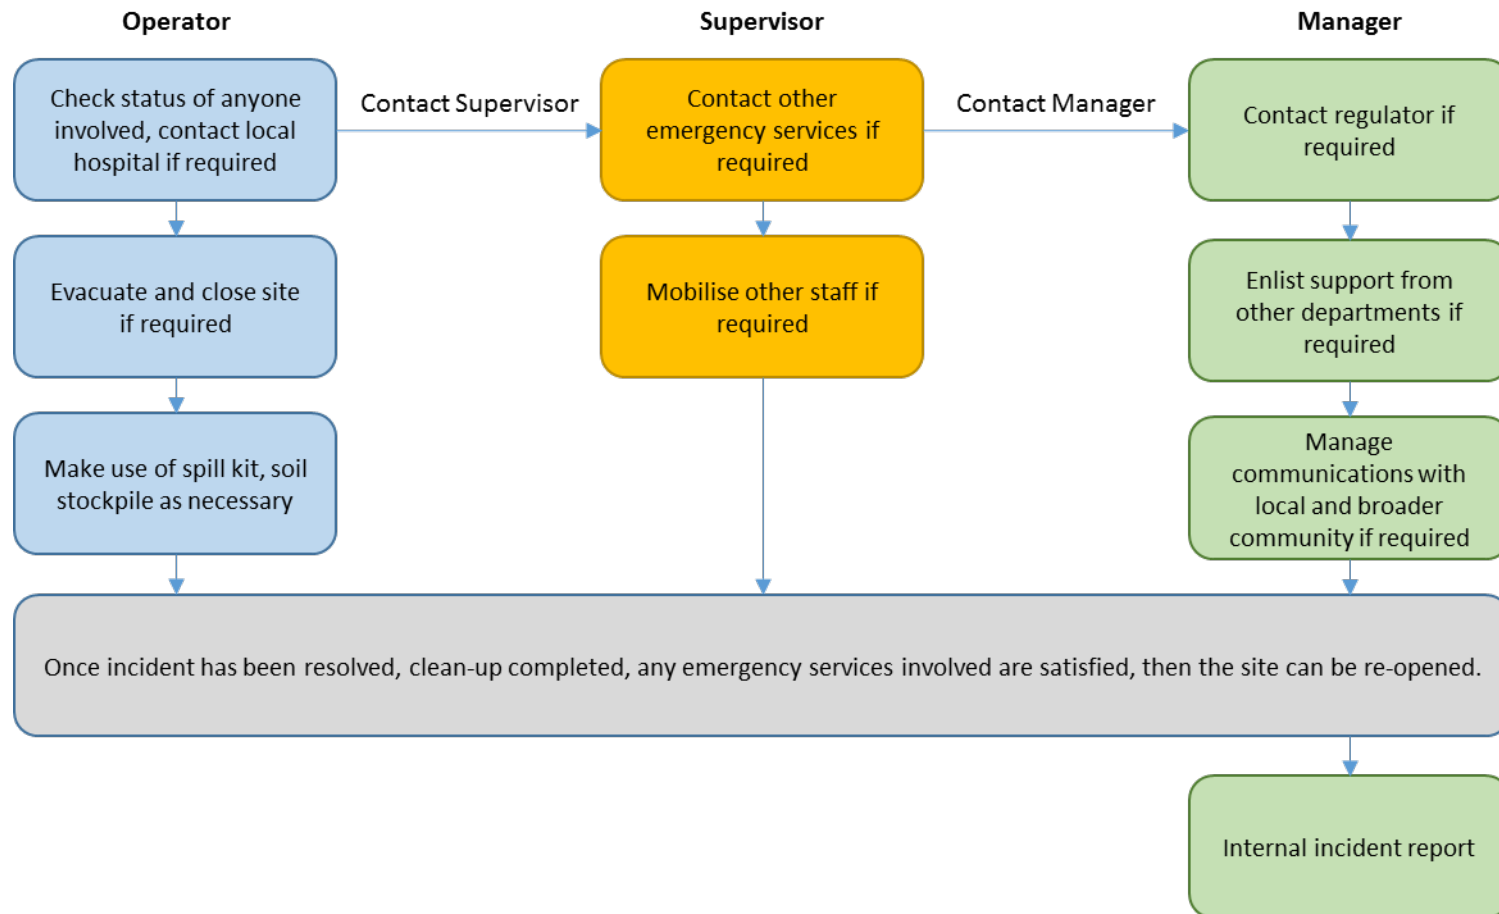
Operator

Supervisor

Manager

Check status of anyone involved, contact local hospital if required

Contact Supervisor

Contact other emergency services if required

Contact Manager

Contact regulator if required

Evacuate and close site if required

Mobilise other staff if required

Enlist support from other departments if required

Make use of spill kit, soil stockpile as necessary

Manage communications with local and broader community if required

Once incident has been resolved, clean-up completed, any emergency services involved are satisfied, then the site can be re-opened.

Internal incident report